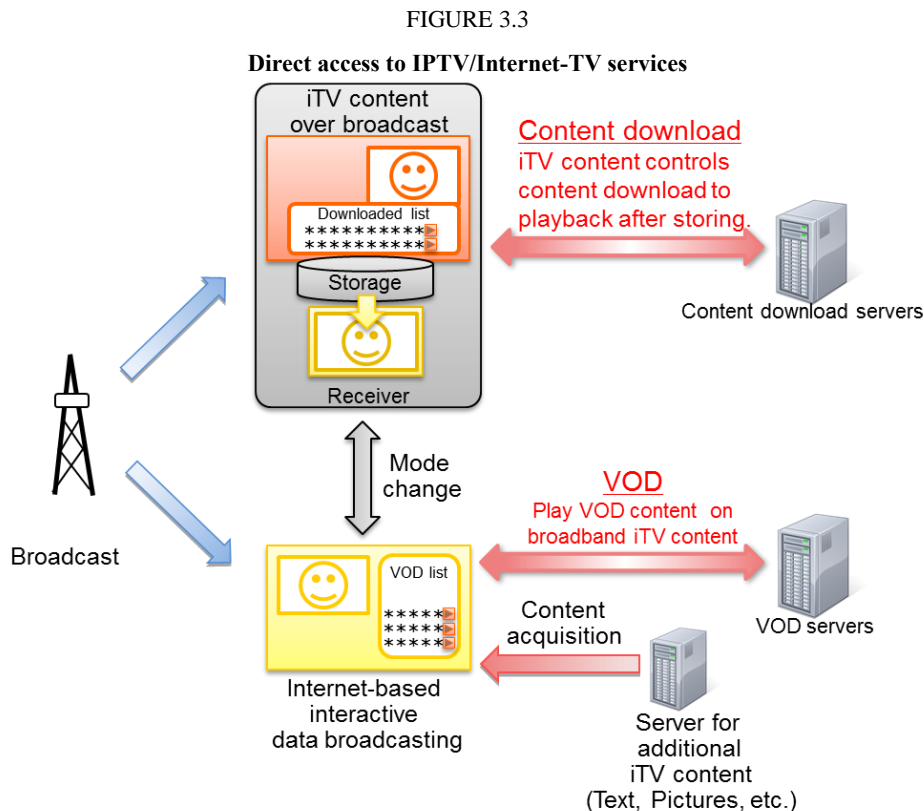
FIGURE 3.3

Direct access to IPTV/Internet-TV services

iTV content over broadcast

Downloaded list
**********
**********

Storage

Receiver

Content download
iTV content controls content download to playback after storing.

Content download servers

Broadcast

Mode change

VOD
Play VOD content on broadband iTV content

VOD list
*****
*****
*****

VOD servers

Content acquisition

Internet-based interactive data broadcasting

Server for additional iTV content (Text, Pictures, etc.)